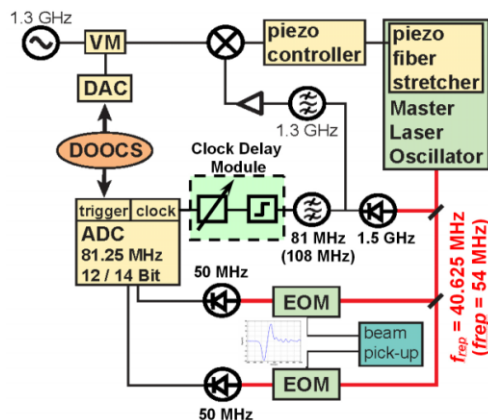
1.3 GHz
VM
DAC
DOOCS
piezo controller
piezo fiber stretcher
Master Laser Oscillator
1.3 GHz
Clock Delay Module
trigger
clock
ADC
81.25 MHz
12 / 14 Bit
81 MHz (108 MHz)
1.5 GHz
50 MHz
EOM
beam pick-up
EOM
50 MHz
$f_{rep}$ = 40.625 MHz
($frep$ = 54 MHz)